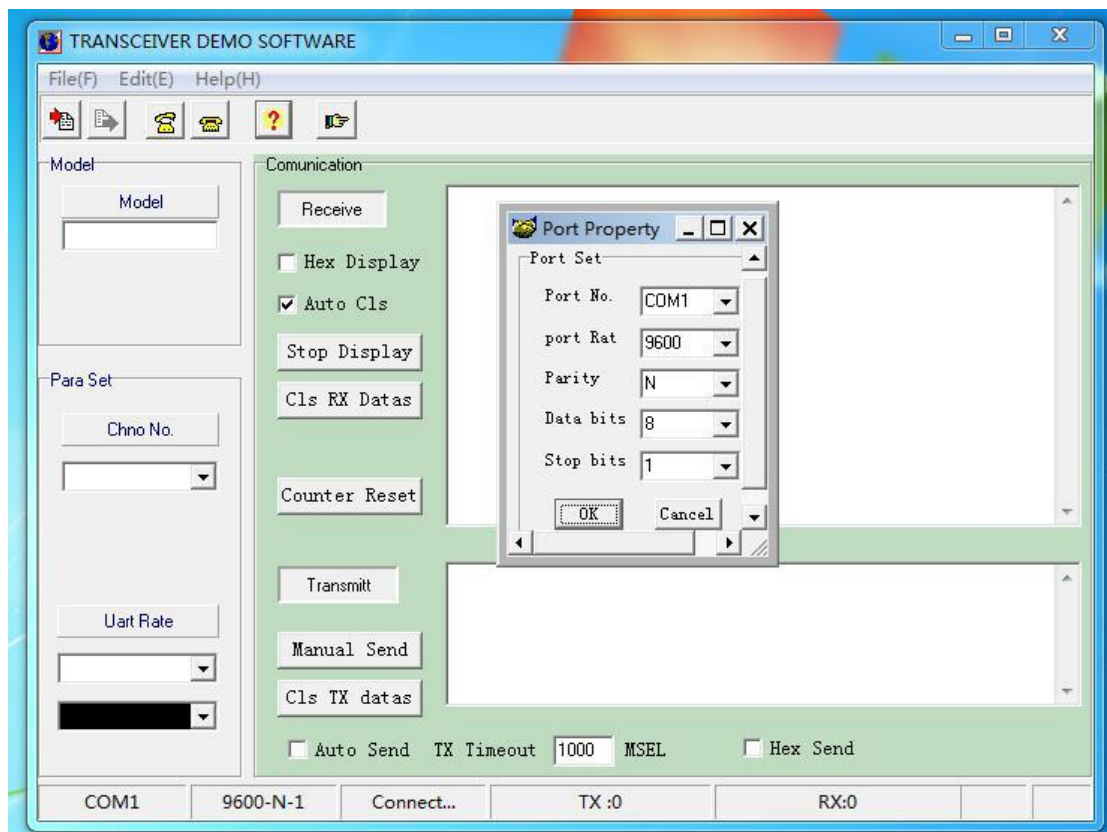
TRANSCEIVER DEMO SOFTWARE

File(F) Edit(E) Help(H)

Model

Model

Para Set

Chno No.

Uart Rate

Comunication

Receive

Hex Display

Auto Cls

Stop Display

Cls RX Datas

Counter Reset

Transmitt

Manual Send

Cls TX datas

Auto Send TX Timeout 1000 MSEL

Hex Send

Port Property

Port Set

Port No. COM1

port Rat 9600

Parity N

Data bits 8

Stop bits 1

OK

Cancel

| COM1 | 9600-N-1 | Connect... | TX :0 | RX:0 | | |
|---|---|---|---|---|---|---|